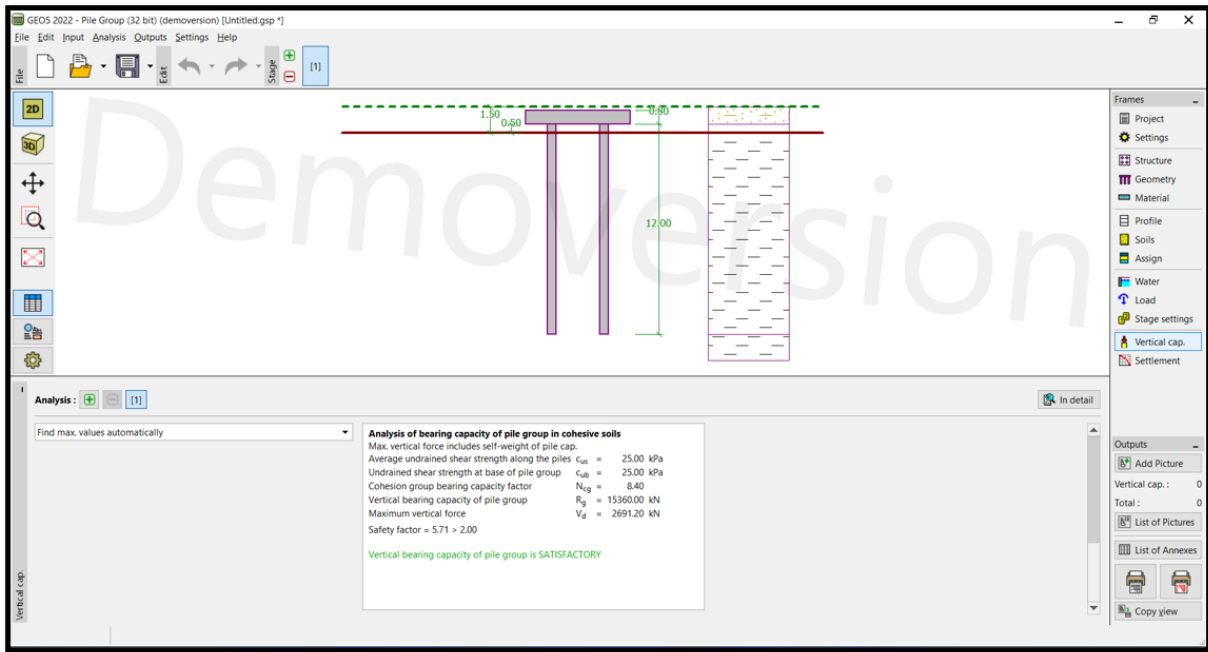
GEO5 2022 - Pile Group (32 bit) (demoversion) [Untitled.gsp *]

File Edit Input Analysis Outputs Settings Help

File Edit Stage [1]

2D 3D

Demoversion

1.50 0.50 0.80 12.00

Frames
Project
Settings
Structure
Geometry
Material
Profile
Soils
Assign
Water
Load
Stage settings
Vertical cap.
Settlement

Analysis : [1]

In detail

Find max. values automatically

Analysis of bearing capacity of pile group in cohesive soils
Max. vertical force includes self-weight of pile cap.

| Average undrained shear strength along the piles | $c_{us}$ = | 25.00 kPa |
|---|---|---|
| Undrained shear strength at base of pile group | $c_{ub}$ = | 25.00 kPa |
| Cohesion group bearing capacity factor | $N_{cg}$ = | 8.40 |
| Vertical bearing capacity of pile group | $R_g$ = | 15360.00 kN |
| Maximum vertical force | $V_d$ = | 2691.20 kN |

Safety factor = 5.71 > 2.00

Vertical bearing capacity of pile group is SATISFACTORY

Vertical cap.

Outputs
Add Picture
Vertical cap. : 0
Total : 0
List of Pictures
List of Annexes
Copy view